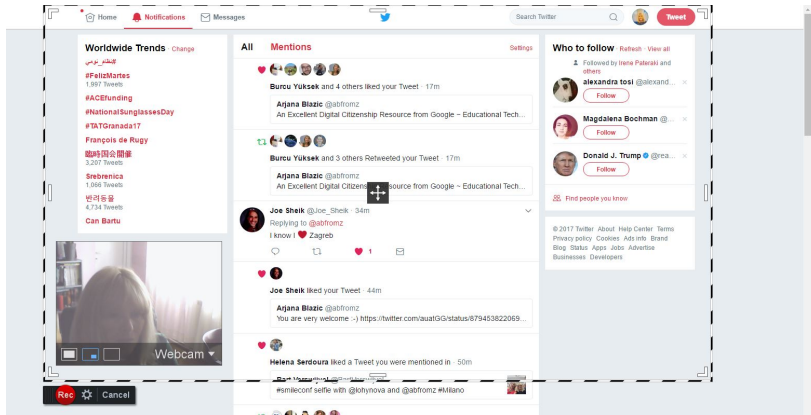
Home Notifications Messages

Search Twitter

Tweet

Worldwide Trends · Change

#يوم_شكر

#FelizMartes
1,997 Tweets

#ACEfunding

#NationalSunglassesDay

#TATGranada17

François de Rugy

臨時国会開催
3,207 Tweets

Srebrenica
1,066 Tweets

반려동물
4,734 Tweets

Can Bartu

All Mentions Settings

Burcu Yüksek and 4 others liked your Tweet · 17m

Arjana Blazic @abfromz
An Excellent Digital Citizenship Resource from Google ~ Educational Tech...

Burcu Yüksek and 3 others Retweeted your Tweet · 17m

Arjana Blazic @abfromz
An Excellent Digital Citizen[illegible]source from Google ~ Educational Tech...

Joe Sheik @Joe_Sheik · 34m
Replying to @abfromz
I know I ❤ Zagreb

1

Joe Sheik liked your Tweet · 44m

Arjana Blazic @abfromz
You are very welcome :-) https://twitter.com/auatGG/status/879453822069...

Helena Serdoura liked a Tweet you were mentioned in · 50m

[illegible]
#smileconf selfie with @lohynova and @abfromz #Milano

Who to follow · Refresh · View all

Followed by Irena Pataraki and others

alexandra tosi @alexand...
Follow

Magdalena Bochman @...
Follow

Donald J. Trump @rea...
Follow

Find people you know

© 2017 Twitter About Help Center Terms Privacy policy Cookies Ads info Brand Blog Status Apps Jobs Advertise Businesses Developers

Webcam

Rec Cancel